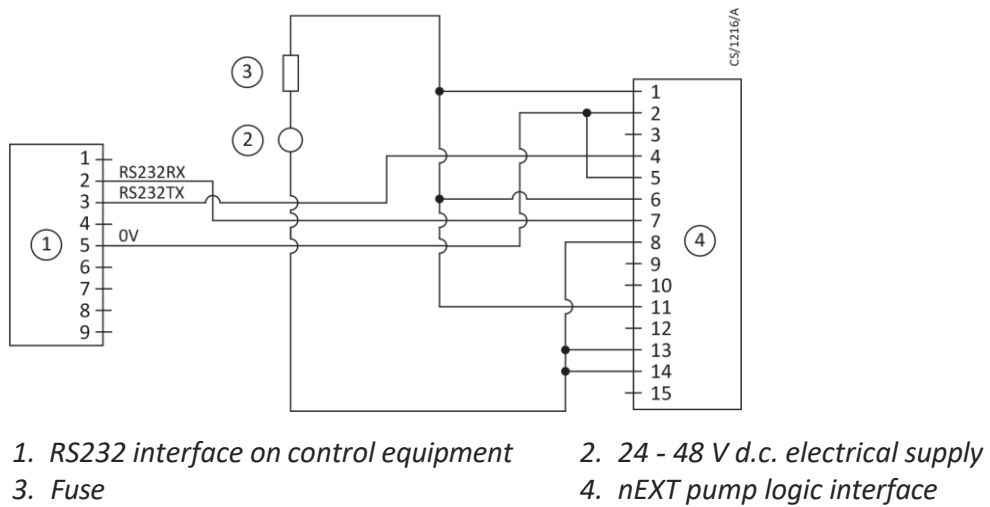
CS/1216/A

3

2

1
2
3
4
5
6
7
8
9

RS232RX
RS232TX
0V

1

1
2
3
4
5
6
7
8
9
10
11
12
13
14
15

4

1. RS232 interface on control equipment
2. 24 - 48 V d.c. electrical supply
3. Fuse
4. nEXT pump logic interface